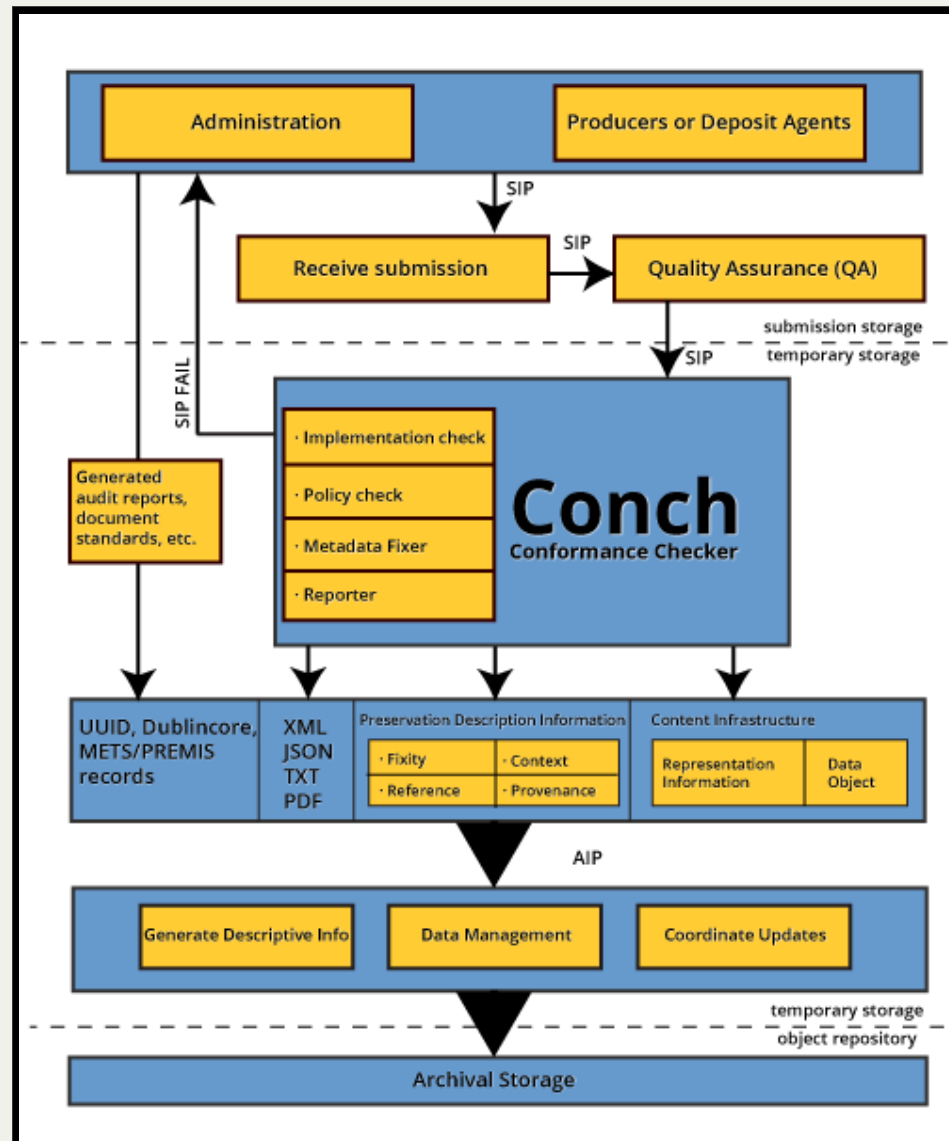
Administration

Producers or Deposit Agents

SIP

Receive submission

SIP

Quality Assurance (QA)

submission storage

SIP

temporary storage

SIP FAIL

· Implementation check

· Policy check

· Metadata Fixer

· Reporter

Conch
Conformance Checker

Generated audit reports, document standards, etc.

UUID, Dublincore, METS/PREMIS records

XML
JSON
TXT
PDF

Preservation Description Information

· Fixity

· Context

· Reference

· Provenance

Content Infrastructure

Representation Information

Data Object

AIP

Generate Descriptive Info

Data Management

Coordinate Updates

temporary storage

object repository

Archival Storage